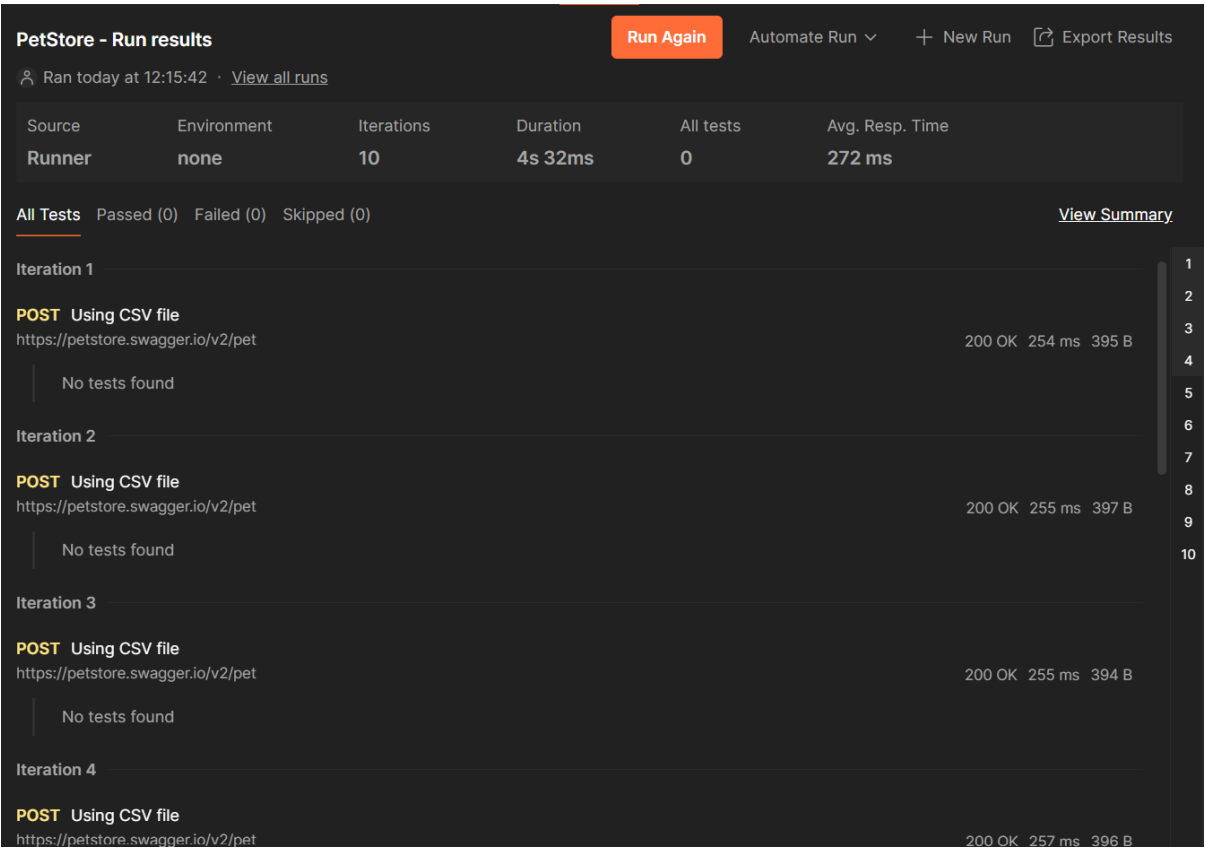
PetStore - Run results

Run Again  Automate Run  + New Run  Export Results

Ran today at 12:15:42 · View all runs

| Source | Environment | Iterations | Duration | All tests | Avg. Resp. Time |
|---|---|---|---|---|---|
| Runner | none | 10 | 4s 32ms | 0 | 272 ms |

All Tests  Passed (0)  Failed (0)  Skipped (0)  View Summary

Iteration 1

POST Using CSV file
https://petstore.swagger.io/v2/pet
200 OK 254 ms 395 B

No tests found

Iteration 2

POST Using CSV file
https://petstore.swagger.io/v2/pet
200 OK 255 ms 397 B

No tests found

Iteration 3

POST Using CSV file
https://petstore.swagger.io/v2/pet
200 OK 255 ms 394 B

No tests found

Iteration 4

POST Using CSV file
https://petstore.swagger.io/v2/pet
200 OK 257 ms 396 B

1
2
3
4
5
6
7
8
9
10